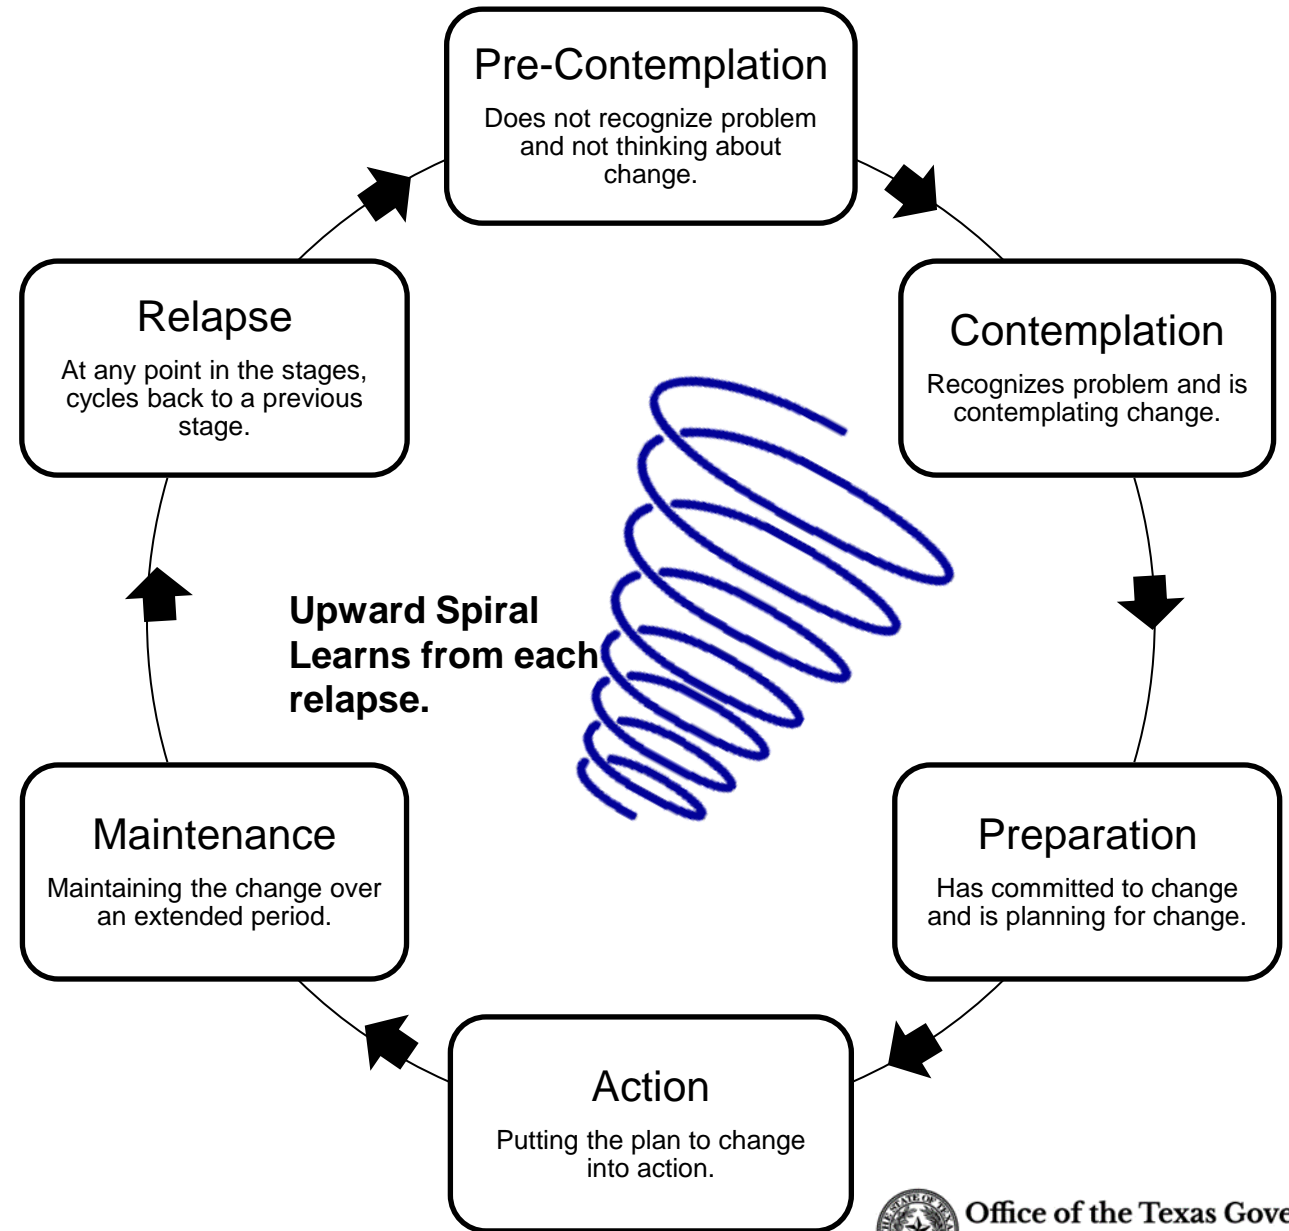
Pre-Contemplation
Does not recognize problem and not thinking about change.

Relapse
At any point in the stages, cycles back to a previous stage.

Contemplation
Recognizes problem and is contemplating change.

Upward Spiral
Learns from each relapse.

Maintenance
Maintaining the change over an extended period.

Preparation
Has committed to change and is planning for change.

Action
Putting the plan to change into action.

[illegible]

Office of the Texas Gove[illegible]